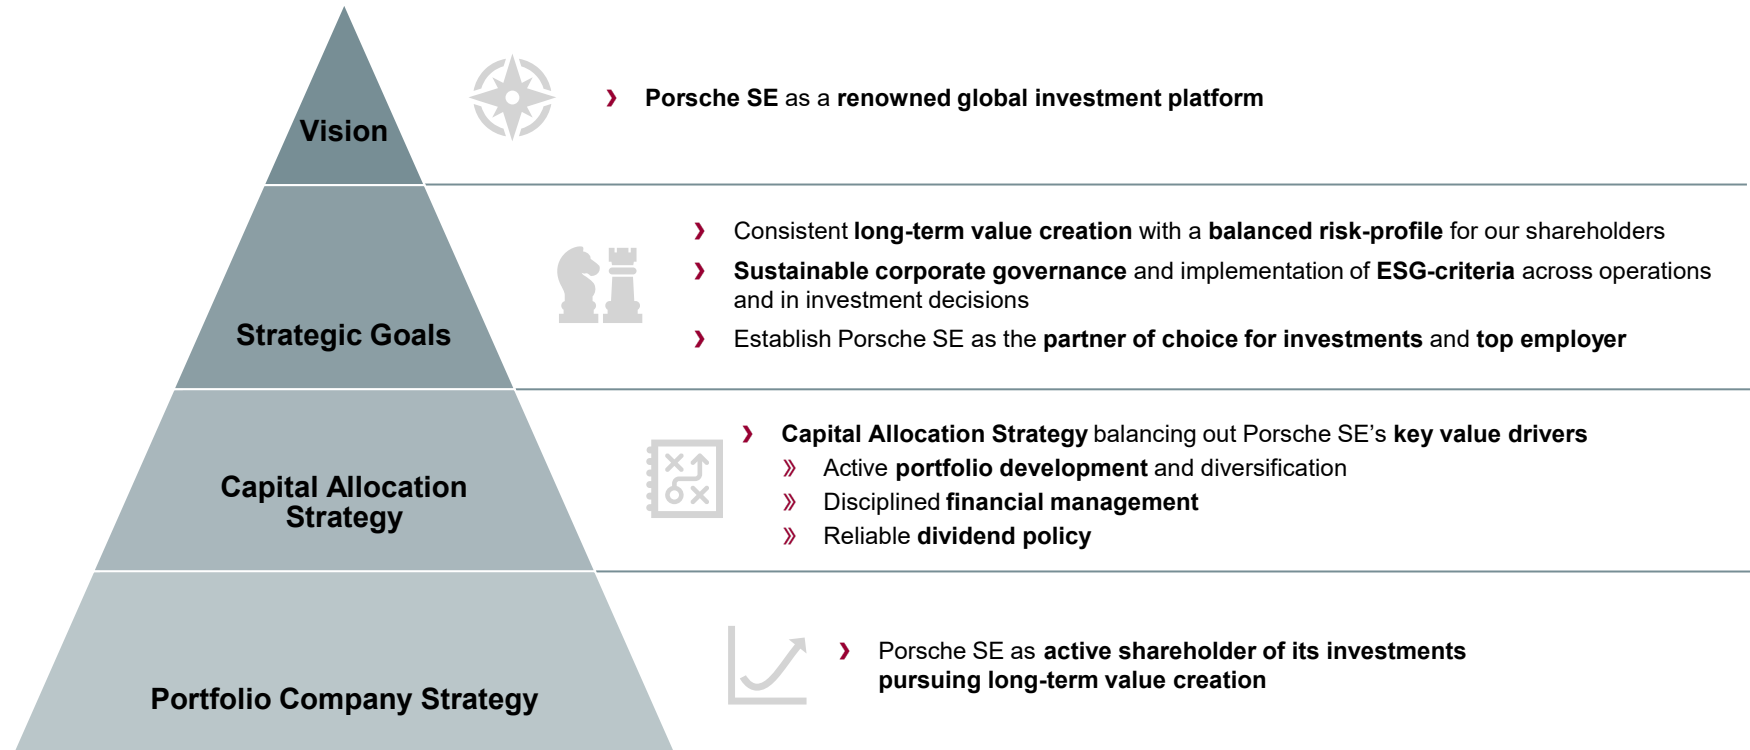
Vision

› Porsche SE as a renowned global investment platform

Strategic Goals

› Consistent long-term value creation with a balanced risk-profile for our shareholders

› Sustainable corporate governance and implementation of ESG-criteria across operations and in investment decisions

› Establish Porsche SE as the partner of choice for investments and top employer

Capital Allocation Strategy

› Capital Allocation Strategy balancing out Porsche SE's key value drivers

» Active portfolio development and diversification

» Disciplined financial management

» Reliable dividend policy

Portfolio Company Strategy

› Porsche SE as active shareholder of its investments pursuing long-term value creation